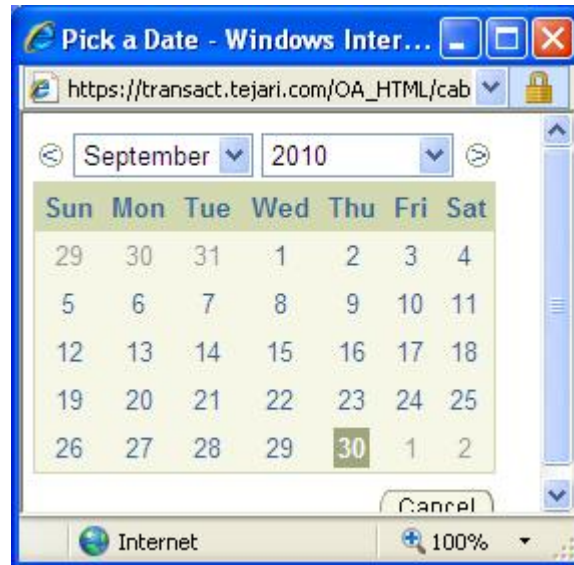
Pick a Date - Windows Inter...

https://transact.tejari.com/OA_HTML/cab

September 2010

| Sun | Mon | Tue | Wed | Thu | Fri | Sat |
|---|---|---|---|---|---|---|
| 29 | 30 | 31 | 1 | 2 | 3 | 4 |
| 5 | 6 | 7 | 8 | 9 | 10 | 11 |
| 12 | 13 | 14 | 15 | 16 | 17 | 18 |
| 19 | 20 | 21 | 22 | 23 | 24 | 25 |
| 26 | 27 | 28 | 29 | 30 | 1 | 2 |

Cancel

Internet 100%